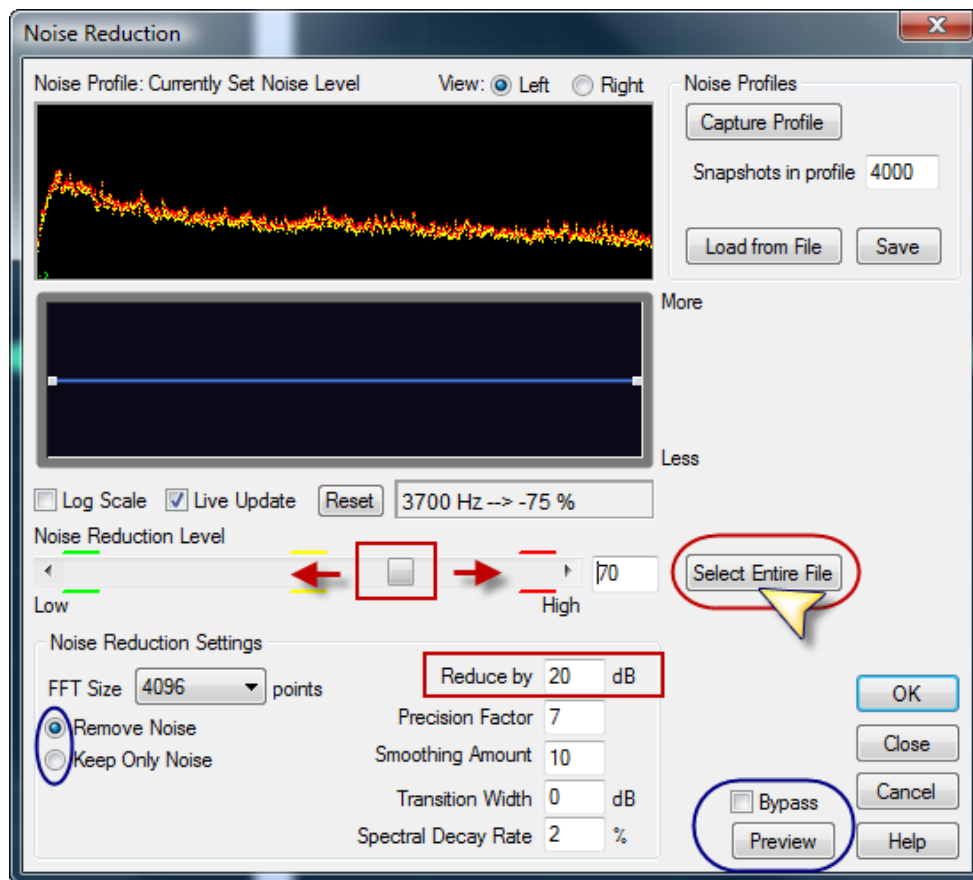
Noise Reduction

Noise Profile: Currently Set Noise Level

View: Left Right

Noise Profiles

Capture Profile

Snapshots in profile 4000

Load from File

Save

More

Less

Log Scale

Live Update

Reset

3700 Hz --> -75 %

Noise Reduction Level

70

Low

High

Select Entire File

Noise Reduction Settings

FFT Size 4096 points

Remove Noise

Keep Only Noise

Reduce by 20 dB

Precision Factor 7

Smoothing Amount 10

Transition Width 0 dB

Spectral Decay Rate 2 %

OK

Close

Cancel

Bypass

Preview

Help